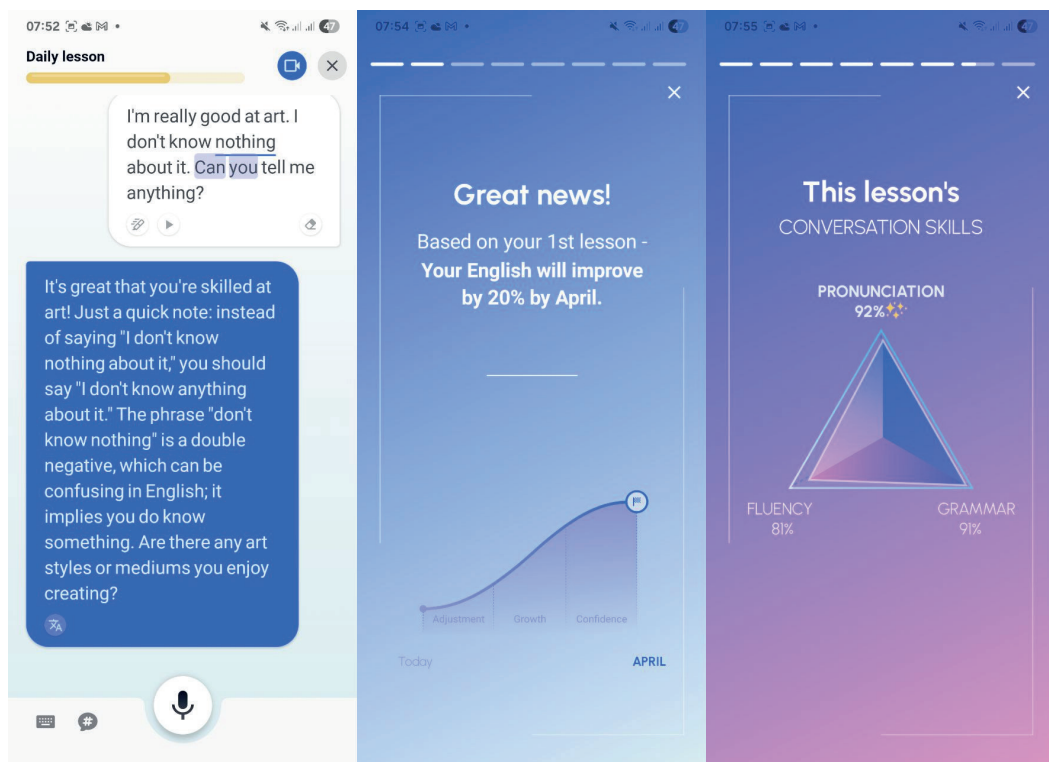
07:52 47

Daily lesson

I'm really good at art. I don't know nothing about it. Can you tell me anything?

It's great that you're skilled at art! Just a quick note: instead of saying "I don't know nothing about it," you should say "I don't know anything about it." The phrase "don't know nothing" is a double negative, which can be confusing in English; it implies you do know something. Are there any art styles or mediums you enjoy creating?

07:54 47

Great news!

Based on your 1st lesson - **Your English will improve by 20% by April.**

Adjustment Growth Confidence

Today APRIL

07:55 47

This lesson's

CONVERSATION SKILLS

PRONUNCIATION
92%

FLUENCY
81%

GRAMMAR
91%